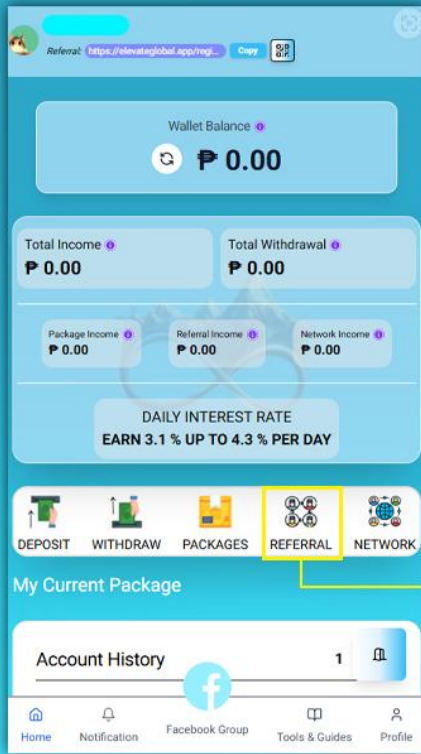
Referral: https://elevateglobal.app/regi...
Copy
QR

Wallet Balance
₱ 0.00

Total Income
₱ 0.00

Total Withdrawal
₱ 0.00

Package Income
₱ 0.00

Referral Income
₱ 0.00

Network Income
₱ 0.00

DAILY INTEREST RATE
EARN 3.1 % UP TO 4.3 % PER DAY

DEPOSIT
WITHDRAW
PACKAGES
REFERRAL
NETWORK

My Current Package

Account History
1

Home
Notification
Facebook Group
Tools & Guides
Profile